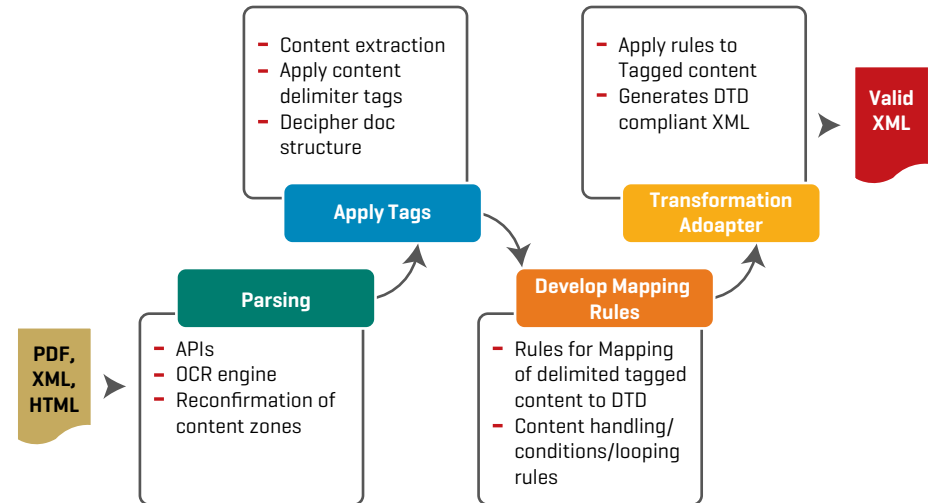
PDF, XML, HTML

Parsing

- APIs
- OCR engine
- Reconfirmation of content zones

- Content extraction
- Apply content delimiter tags
- Decipher doc structure

Apply Tags

Develop Mapping Rules

- Rules for Mapping of delimited tagged content to DTD
- Content handling/ conditions/looping rules

- Apply rules to Tagged content
- Generates DTD compliant XML

Transformation Adoapter

Valid XML